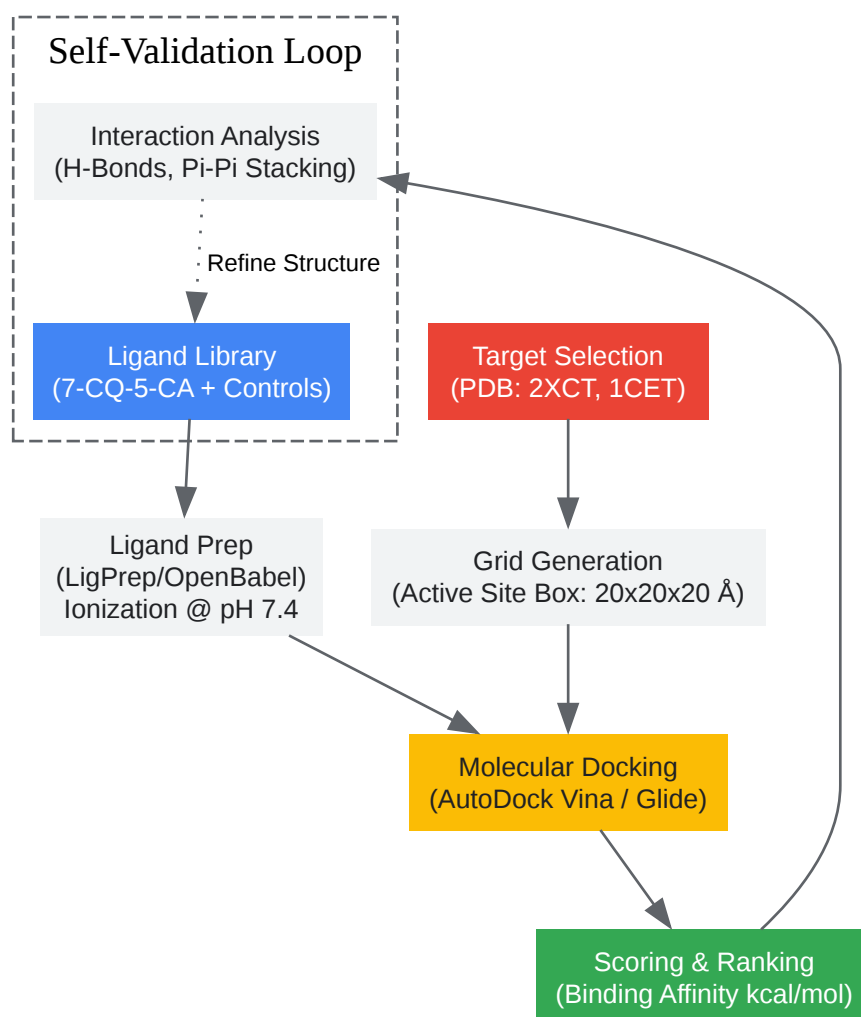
Self-Validation Loop

Interaction Analysis
(H-Bonds, Pi-Pi Stacking)

Refine Structure

Ligand Library
(7-CQ-5-CA + Controls)

Target Selection
(PDB: 2XCT, 1CET)

Ligand Prep
(LigPrep/OpenBabel)
Ionization @ pH 7.4

Grid Generation
(Active Site Box: 20x20x20 Å)

Molecular Docking
(AutoDock Vina / Glide)

Scoring & Ranking
(Binding Affinity kcal/mol)